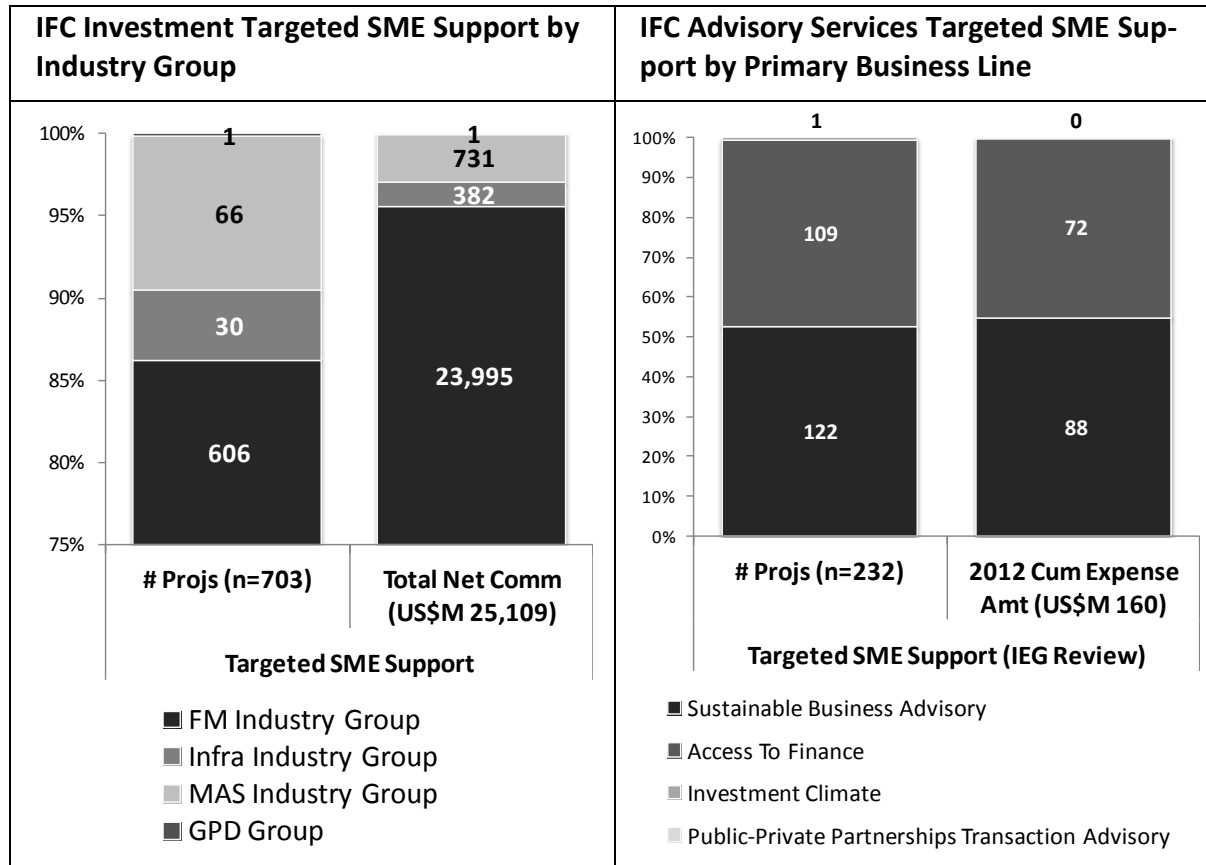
| IFC Investment Targeted SME Support by Industry Group | IFC Advisory Services Targeted SME Support by Primary Business Line |
|---|---|

100%
95%
90%
85%
80%
75%

1
66
30
606

1
731
382
23,995

# Projs (n=703)
Total Net Comm (US$M 25,109)

Targeted SME Support

FM Industry Group
Infra Industry Group
MAS Industry Group
GPD Group

100%
90%
80%
70%
60%
50%
40%
30%
20%
10%
0%

1
109
122

0
72
88

# Projs (n=232)
2012 Cum Expense Amt (US$M 160)

Targeted SME Support (IEG Review)

Sustainable Business Advisory
Access To Finance
Investment Climate
Public-Private Partnerships Transaction Advisory